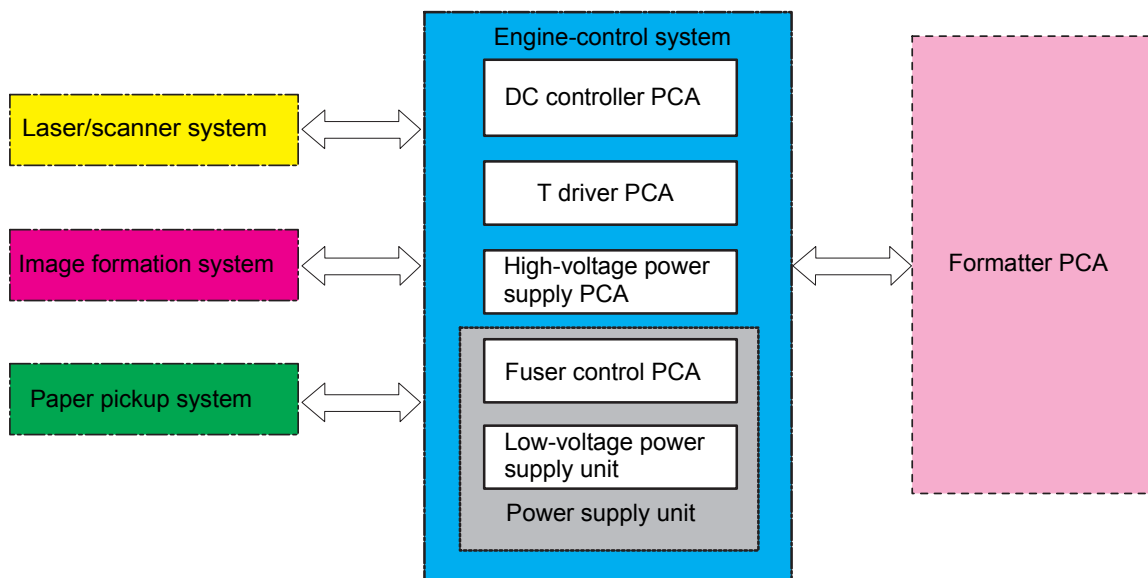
Laser/scanner system

Image formation system

Paper pickup system

Engine-control system

DC controller PCA

T driver PCA

High-voltage power supply PCA

Fuser control PCA

Low-voltage power supply unit

Power supply unit

Formatter PCA